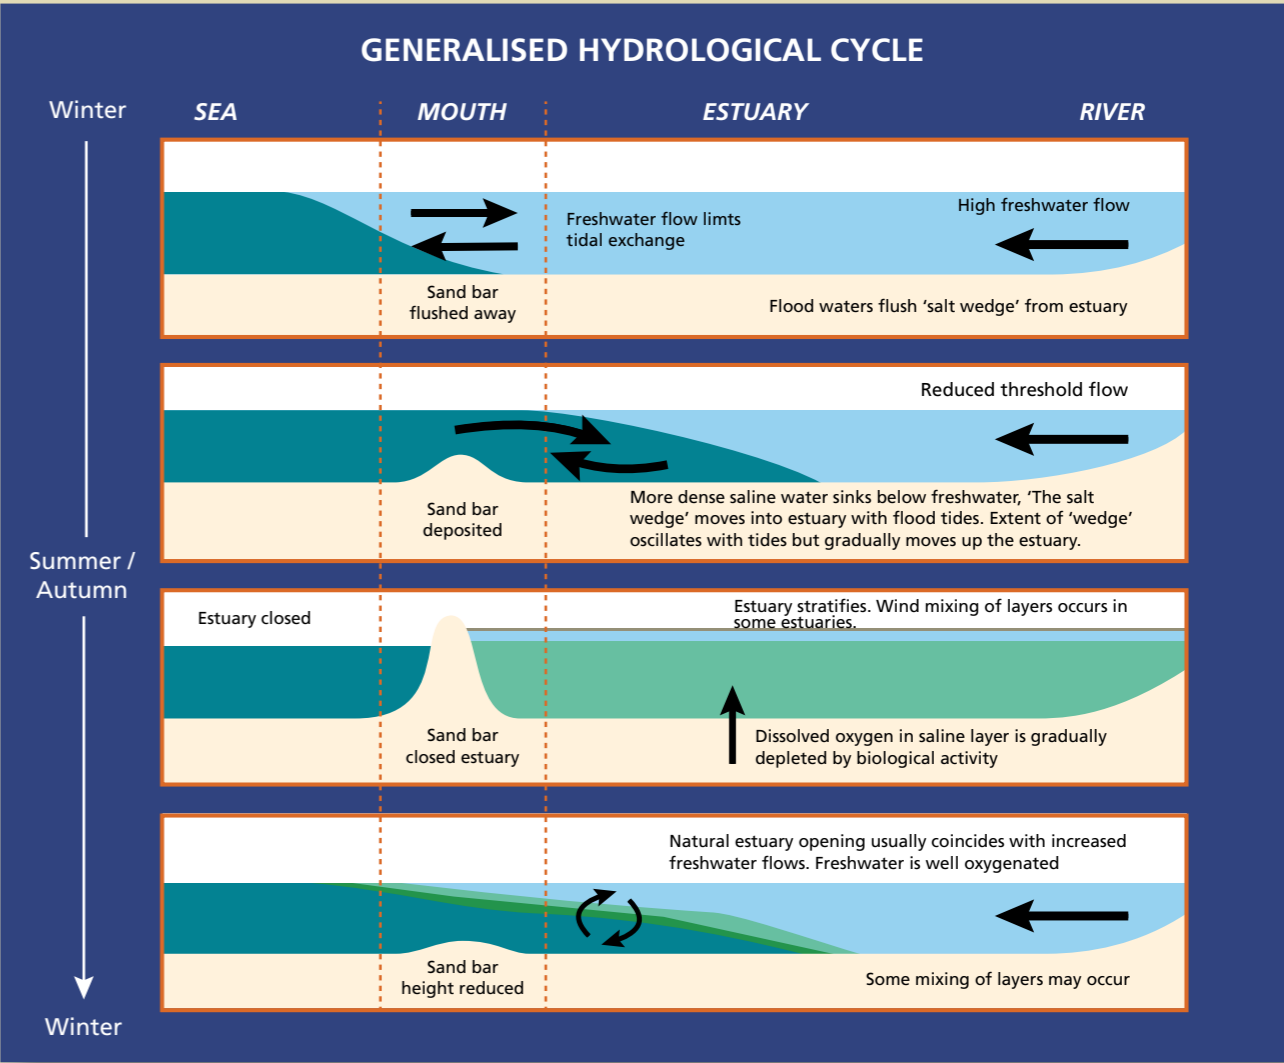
GENERALISED HYDROLOGICAL CYCLE

Winter

SEA

MOUTH

ESTUARY

RIVER

Freshwater flow limts tidal exchange

High freshwater flow

Sand bar flushed away

Flood waters flush 'salt wedge' from estuary

Reduced threshold flow

Sand bar deposited

More dense saline water sinks below freshwater, 'The salt wedge' moves into estuary with flood tides. Extent of 'wedge' oscillates with tides but gradually moves up the estuary.

Summer / Autumn

Estuary closed

Estuary stratifies. Wind mixing of layers occurs in some estuaries.

Sand bar closed estuary

Dissolved oxygen in saline layer is gradually depleted by biological activity

Natural estuary opening usually coincides with increased freshwater flows. Freshwater is well oxygenated

Sand bar height reduced

Some mixing of layers may occur

Winter